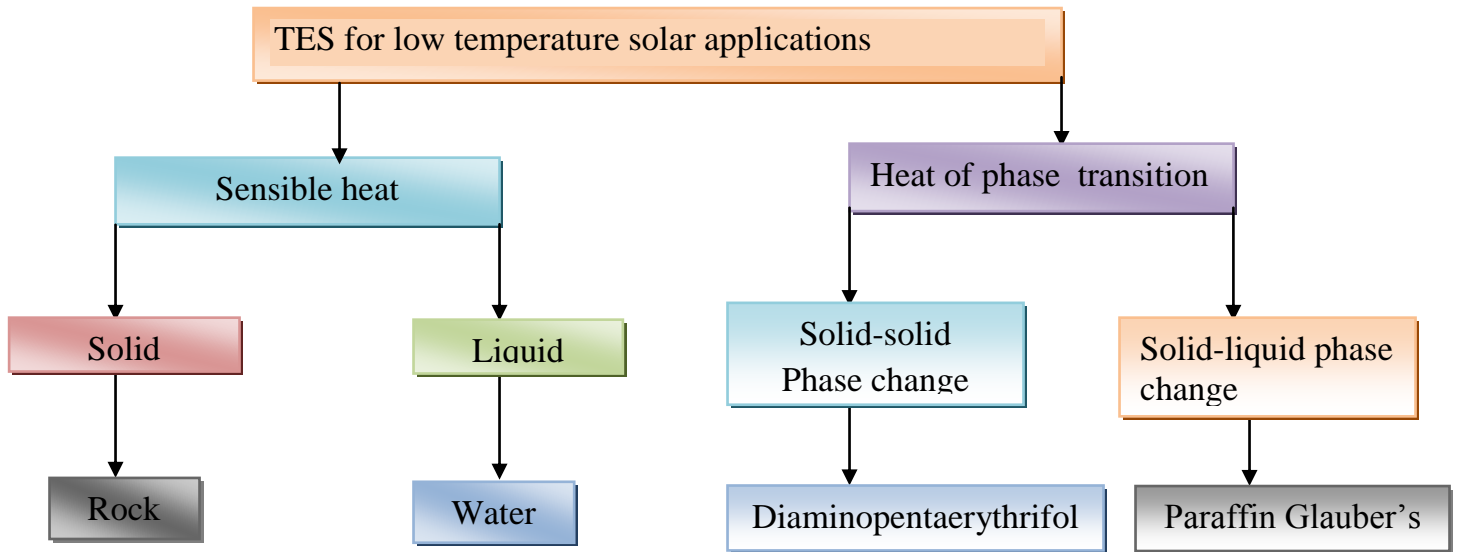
TES for low temperature solar applications

Sensible heat

Solid

Rock

Liquid

Water

Heat of phase transition

Solid-solid Phase change

Diaminopentaerythrifol

Solid-liquid phase change

Paraffin Glauber's